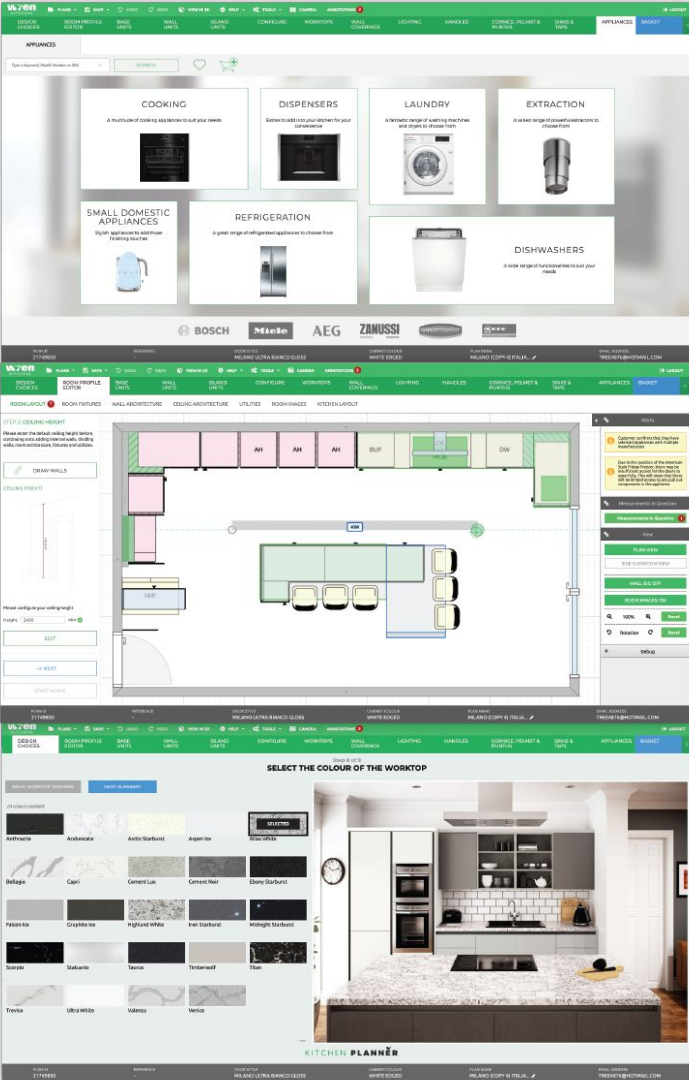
WREN KITCHENS PLANS SAVE UNDO REDO VIEW IN 3D HELP TOOLS CAMERA ANNOTATIONS LOGOUT

DESIGN CHOICES | ROOM PROFILE EDITOR | BASE UNITS | WALL UNITS | ISLAND UNITS | CONFIGURE | WORKTOPS | WALL COVERINGS | LIGHTING | HANDLES | CORNICE, PELMET & PLINTHS | SINKS & TAPS | APPLIANCES | BASKET

APPLIANCES

Type a keyword, Model Number or SKU SEARCH

COOKING
A multitude of cooking appliances to suit your needs

DISPENSERS
Extras to add into your kitchen for your convenience

LAUNDRY
A fantastic range of washing machines and dryers to choose from

EXTRACTION
A varied range of powerful extractors to choose from

SMALL DOMESTIC APPLIANCES
Stylish appliances to Add those finishing touches

REFRIGERATION
A great range of refrigerated appliances to choose from

DISHWASHERS
A wide range of functional items to suit your needs

BOSCH Miele AEG ZANUSSI NEFF

PLAN ID 21749850 | REFERENCE - | DOOR STYLE MILANO ULTRA BIANCO GLOSS | CABINET COLOUR WHITE EDGED | PLAN NAME MILANO (COPY 4) ITALIA... | EMAIL ADDRESS TREEVE76@HOTMAIL.COM

WREN KITCHENS PLANS SAVE UNDO REDO VIEW IN 3D HELP TOOLS CAMERA ANNOTATIONS LOGOUT

DESIGN CHOICES | ROOM PROFILE EDITOR | BASE UNITS | WALL UNITS | ISLAND UNITS | CONFIGURE | WORKTOPS | WALL COVERINGS | LIGHTING | HANDLES | CORNICE, PELMET & PLINTHS | SINKS & TAPS | APPLIANCES | BASKET

ROOM LAYOUT | ROOM FIXTURES | WALL ARCHITECTURE | CEILING ARCHITECTURE | UTILITIES | ROOM IMAGES | KITCHEN LAYOUT

STEP 2: CEILING HEIGHT
Please enter the default ceiling height before, continuing onto adding internal walls, dividing walls, room architecture, fixtures and utilities.

DRAW WALLS

CEILING HEIGHT

Please configure your ceiling height
Height: 2400 mm

EDIT

NEXT

START AGAIN

AH AH AH BUF DW ABF

Alerts
Customer confirms that they have selected appliances with multiple manufacturers
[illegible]

Measurements in Question
Measurements in Question

View
PLAN VIEW
SIDE ELEVATION VIEW
WALL IDS OFF
ROOM IMAGES ON
100% Reset
Rotation Reset

Debug

PLAN ID 21749850 | REFERENCE - | DOOR STYLE MILANO ULTRA BIANCO GLOSS | CABINET COLOUR WHITE EDGED | PLAN NAME MILANO (COPY 4) ITALIA... | EMAIL ADDRESS TREEVE76@HOTMAIL.COM

WREN KITCHENS PLANS SAVE UNDO REDO VIEW IN 3D HELP TOOLS CAMERA ANNOTATIONS LOGOUT

DESIGN CHOICES | ROOM PROFILE EDITOR | BASE UNITS | WALL UNITS | ISLAND UNITS | CONFIGURE | WORKTOPS | WALL COVERINGS | LIGHTING | HANDLES | CORNICE, PELMET & PLINTHS | SINKS & TAPS | APPLIANCES | BASKET

Step 8 of 9
SELECT THE COLOUR OF THE WORKTOP

BACK: WORKTOP MATERIAL | NEXT: SUMMARY

24 colours available

Anthracite | Arabescato | Arctic Starburst | Aspen Ice | SELECTED Atlas White
Bellagio | Capri | Cement Lux | Cement Noir | Ebony Starburst
Falcon Ice | Graphite Ice | Highland White | Iron Starburst | Midnight Starburst
Scorpio | Statuario | Taurus | Timberwolf | Titan
Trevisa | Ultra White | Valenza | Venice

KITCHEN PLANNER

PLAN ID 21749850 | REFERENCE - | DOOR STYLE MILANO ULTRA BIANCO GLOSS | CABINET COLOUR WHITE EDGED | PLAN NAME MILANO (COPY 4) ITALIA... | EMAIL ADDRESS TREEVE76@HOTMAIL.COM